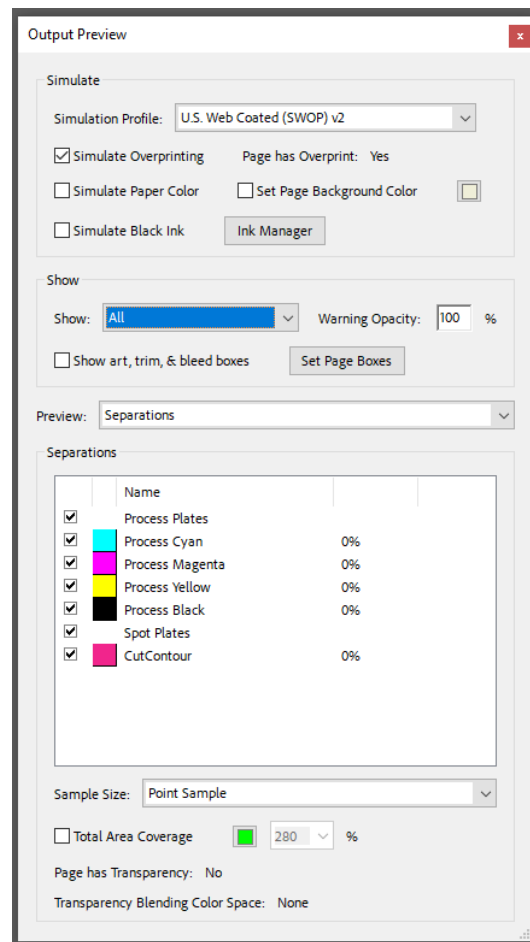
Output Preview

x

Simulate

Simulation Profile: U.S. Web Coated (SWOP) v2

Simulate Overprinting

Page has Overprint: Yes

Simulate Paper Color

Set Page Background Color

Simulate Black Ink

Ink Manager

Show

Show: All

Warning Opacity: 100 %

Show art, trim, & bleed boxes

Set Page Boxes

Preview: Separations

Separations

| | | Name | |
|---|---|---|---|
| ✔ | | Process Plates | |
| ✔ | | Process Cyan | 0% |
| ✔ | | Process Magenta | 0% |
| ✔ | | Process Yellow | 0% |
| ✔ | | Process Black | 0% |
| ✔ | | Spot Plates | |
| ✔ | | CutContour | 0% |

Sample Size: Point Sample

Total Area Coverage 280 %

Page has Transparency: No

Transparency Blending Color Space: None